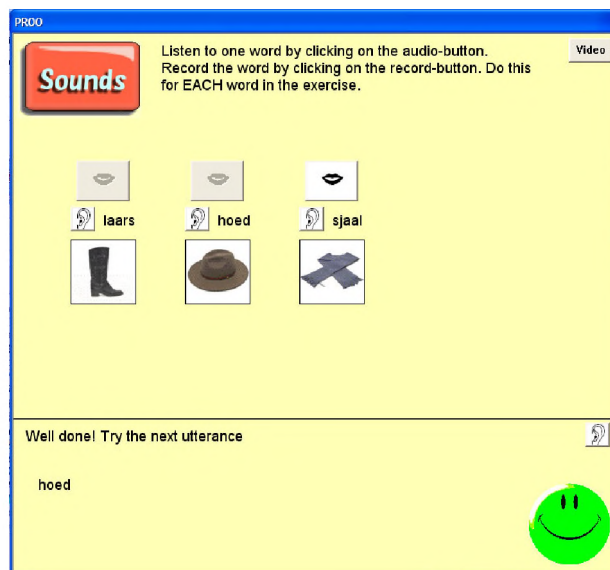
PROO

Sounds

Listen to one word by clicking on the audio-button. Record the word by clicking on the record-button. Do this for EACH word in the exercise.

Video

laars

hoed

sjaal

Well done! Try the next utterance

hoed